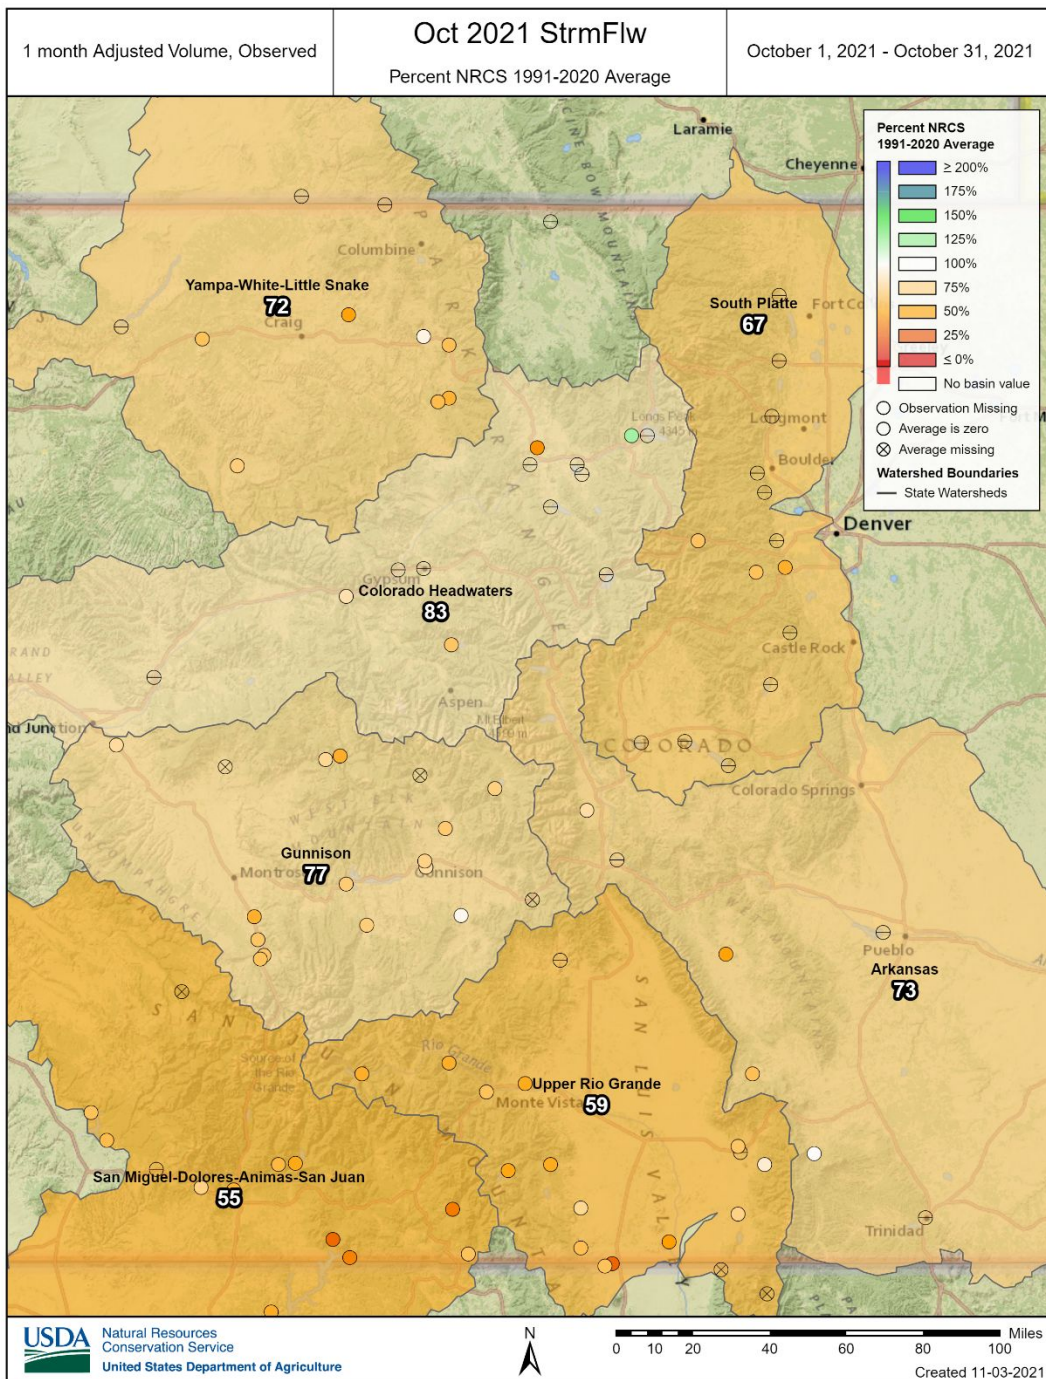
1 month Adjusted Volume, Observed

Oct 2021 StrmFlw

Percent NRCS 1991-2020 Average

October 1, 2021 - October 31, 2021

Percent NRCS 1991-2020 Average
≥ 200%
175%
150%
125%
100%
75%
50%
25%
≤ 0%
No basin value
Observation Missing
Average is zero
Average missing
Watershed Boundaries
State Watersheds

Laramie
Cheyenne
Columbine
PARK
MEDICINE BOW MOUNTAINS
Yampa-White-Little Snake
72
Craig
South Platte
67
Fort Co
Longs Peak
Longmont
Boulder
Denver
RANGE
Gypsum
Colorado Headwaters
83
Castle Rock
Aspen
Mt Elbert
Grand Junction
COLORADO
Colorado Springs
WEST ELK MOUNTAINS
Gunnison
77
Montrose
Gunnison
UNCOMPAHGRE
Pueblo
Arkansas
73
SAN JUAN MOUNTAINS
Source of the Rio Grande
Rio Grande
Upper Rio Grande
Monte Vista
59
SAN LUIS VALLEY
San Miguel-Dolores-Animas-San Juan
55
Trinidad

USDA Natural Resources Conservation Service
United States Department of Agriculture

N

Miles
0 10 20 40 60 80 100

Created 11-03-2021